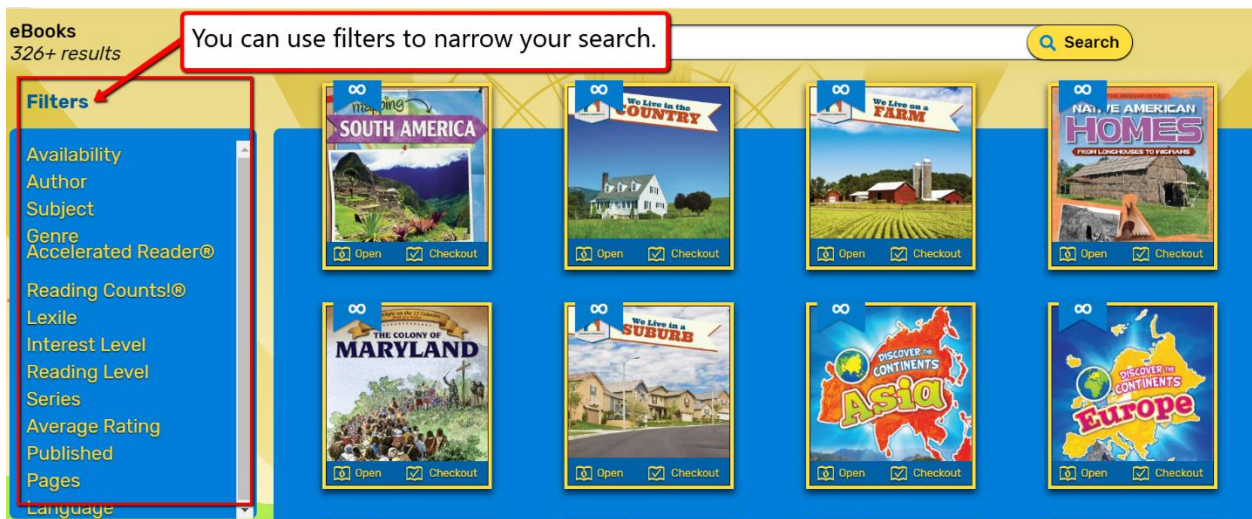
eBooks
326+ results

You can use filters to narrow your search.

Search

Filters

Availability
Author
Subject
Genre
Accelerated Reader®
Reading Counts!®
Lexile
Interest Level
Reading Level
Series
Average Rating
Published
Pages
Language

∞
Mapping SOUTH AMERICA
Open Checkout

∞
We Live in the COUNTRY
Open Checkout

∞
We Live on a FARM
Open Checkout

∞
NATIVE AMERICAN HOMES FROM LONGHOUSES TO WIGWAMS
Open Checkout

∞
THE COLONY OF MARYLAND
Open Checkout

∞
We Live in a SUBURB
Open Checkout

∞
DISCOVER THE CONTINENTS Asia
Open Checkout

∞
DISCOVER THE CONTINENTS Europe
Open Checkout